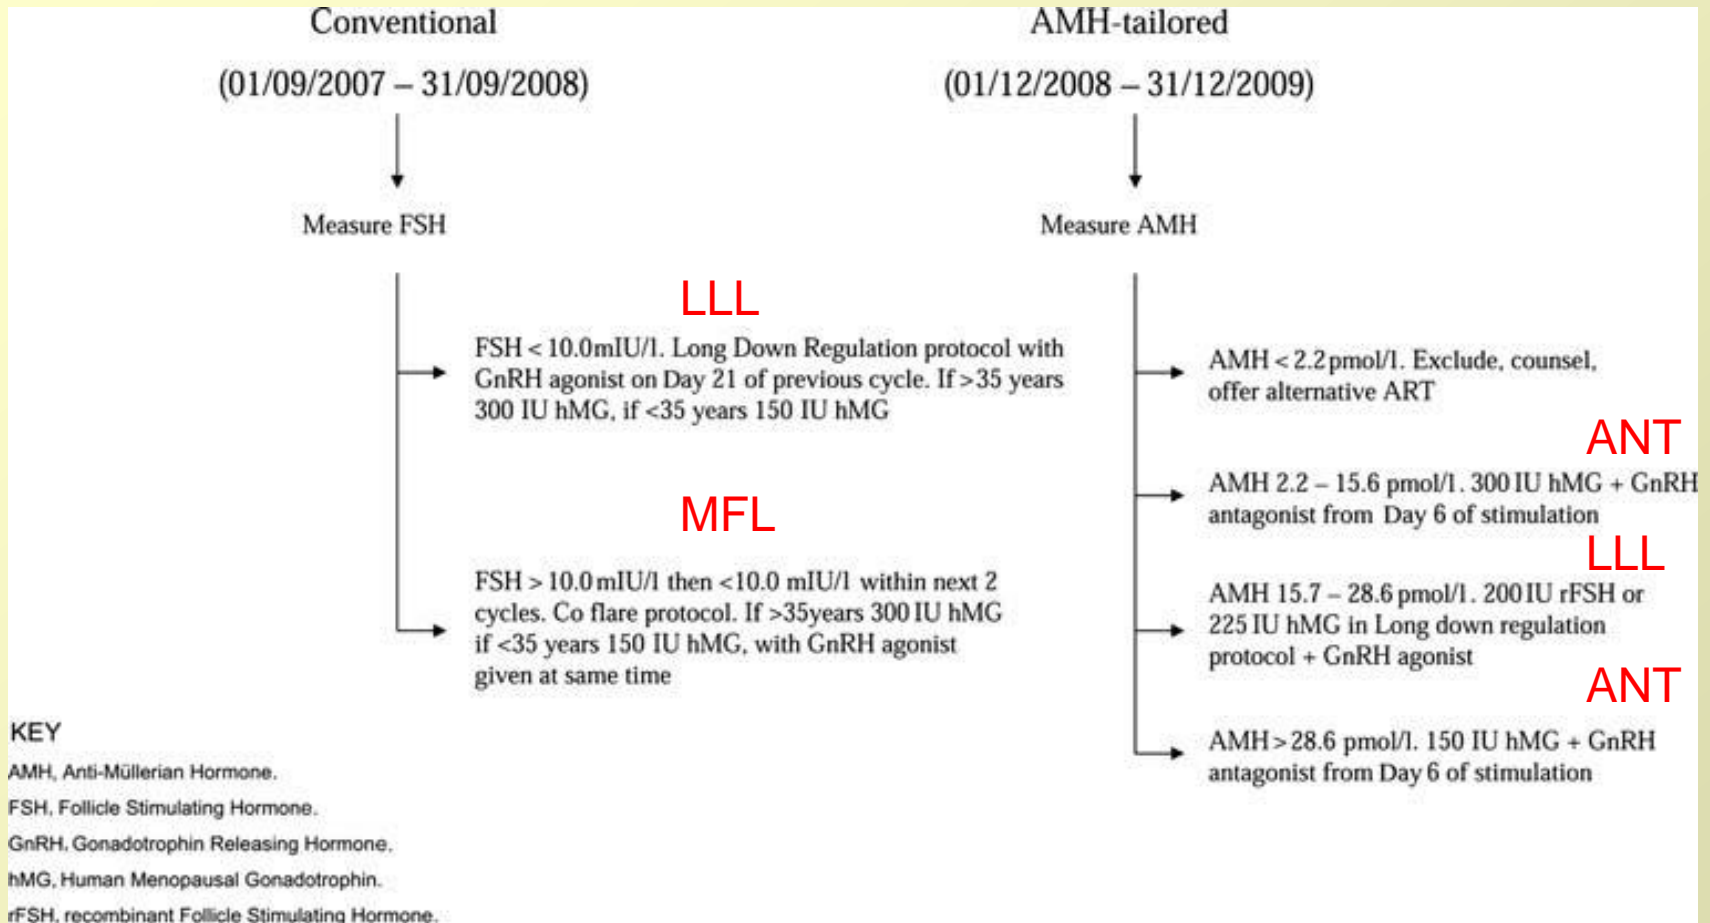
Conventional

(01/09/2007 – 31/09/2008)

Measure FSH

LLL

FSH < 10.0mIU/l. Long Down Regulation protocol with GnRH agonist on Day 21 of previous cycle. If >35 years 300 IU hMG, if <35 years 150 IU hMG

MFL

FSH > 10.0 mIU/l then <10.0 mIU/l within next 2 cycles. Co flare protocol. If >35years 300 IU hMG if <35 years 150 IU hMG, with GnRH agonist given at same time

AMH-tailored

(01/12/2008 – 31/12/2009)

Measure AMH

AMH < 2.2 pmol/l. Exclude, counsel, offer alternative ART

ANT

AMH 2.2 – 15.6 pmol/l. 300 IU hMG + GnRH antagonist from Day 6 of stimulation

LLL

AMH 15.7 – 28.6 pmol/l. 200 IU rFSH or 225 IU hMG in Long down regulation protocol + GnRH agonist

ANT

AMH > 28.6 pmol/l. 150 IU hMG + GnRH antagonist from Day 6 of stimulation

KEY
AMH, Anti-Müllerian Hormone.
FSH, Follicle Stimulating Hormone.
GnRH, Gonadotrophin Releasing Hormone.
hMG, Human Menopausal Gonadotrophin.
rFSH, recombinant Follicle Stimulating Hormone.